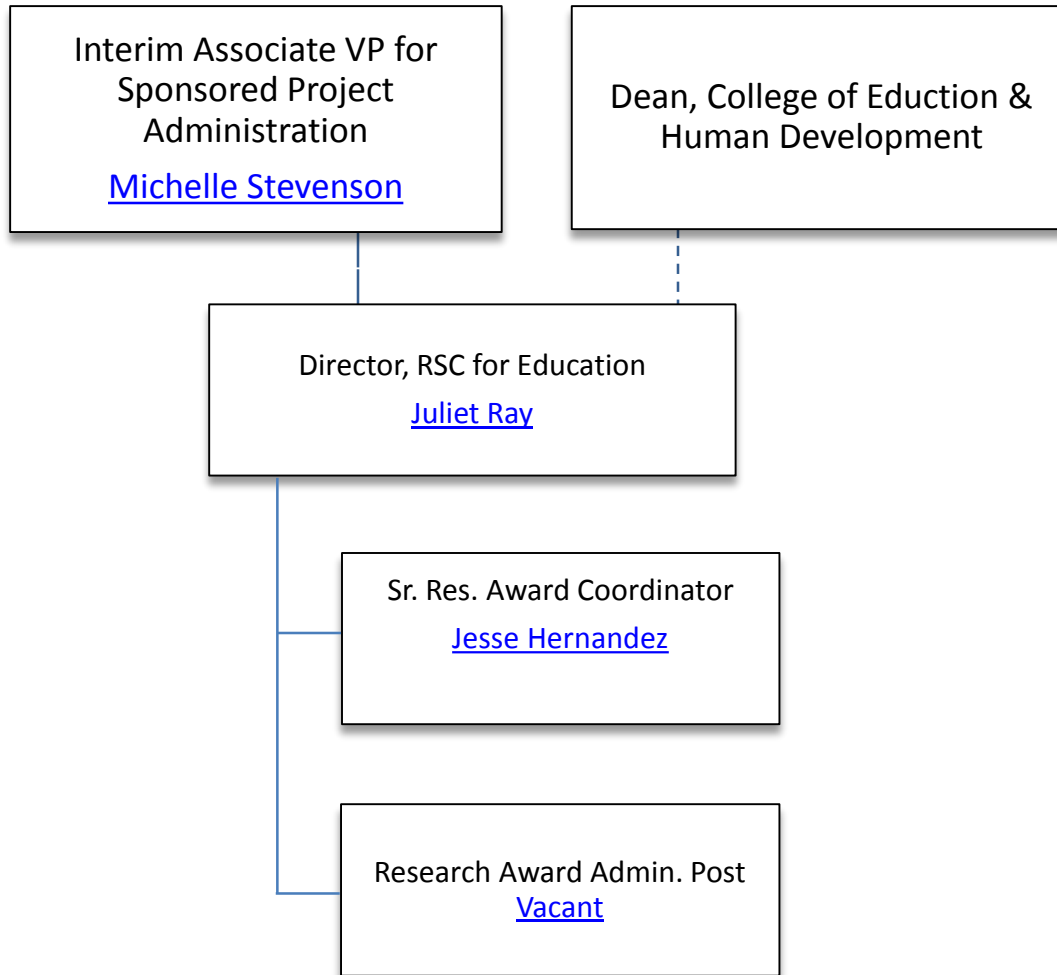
Interim Associate VP for Sponsored Project Administration
Michelle Stevenson

Dean, College of Eduction & Human Development

Director, RSC for Education
Juliet Ray

Sr. Res. Award Coordinator
Jesse Hernandez

Research Award Admin. Post
Vacant